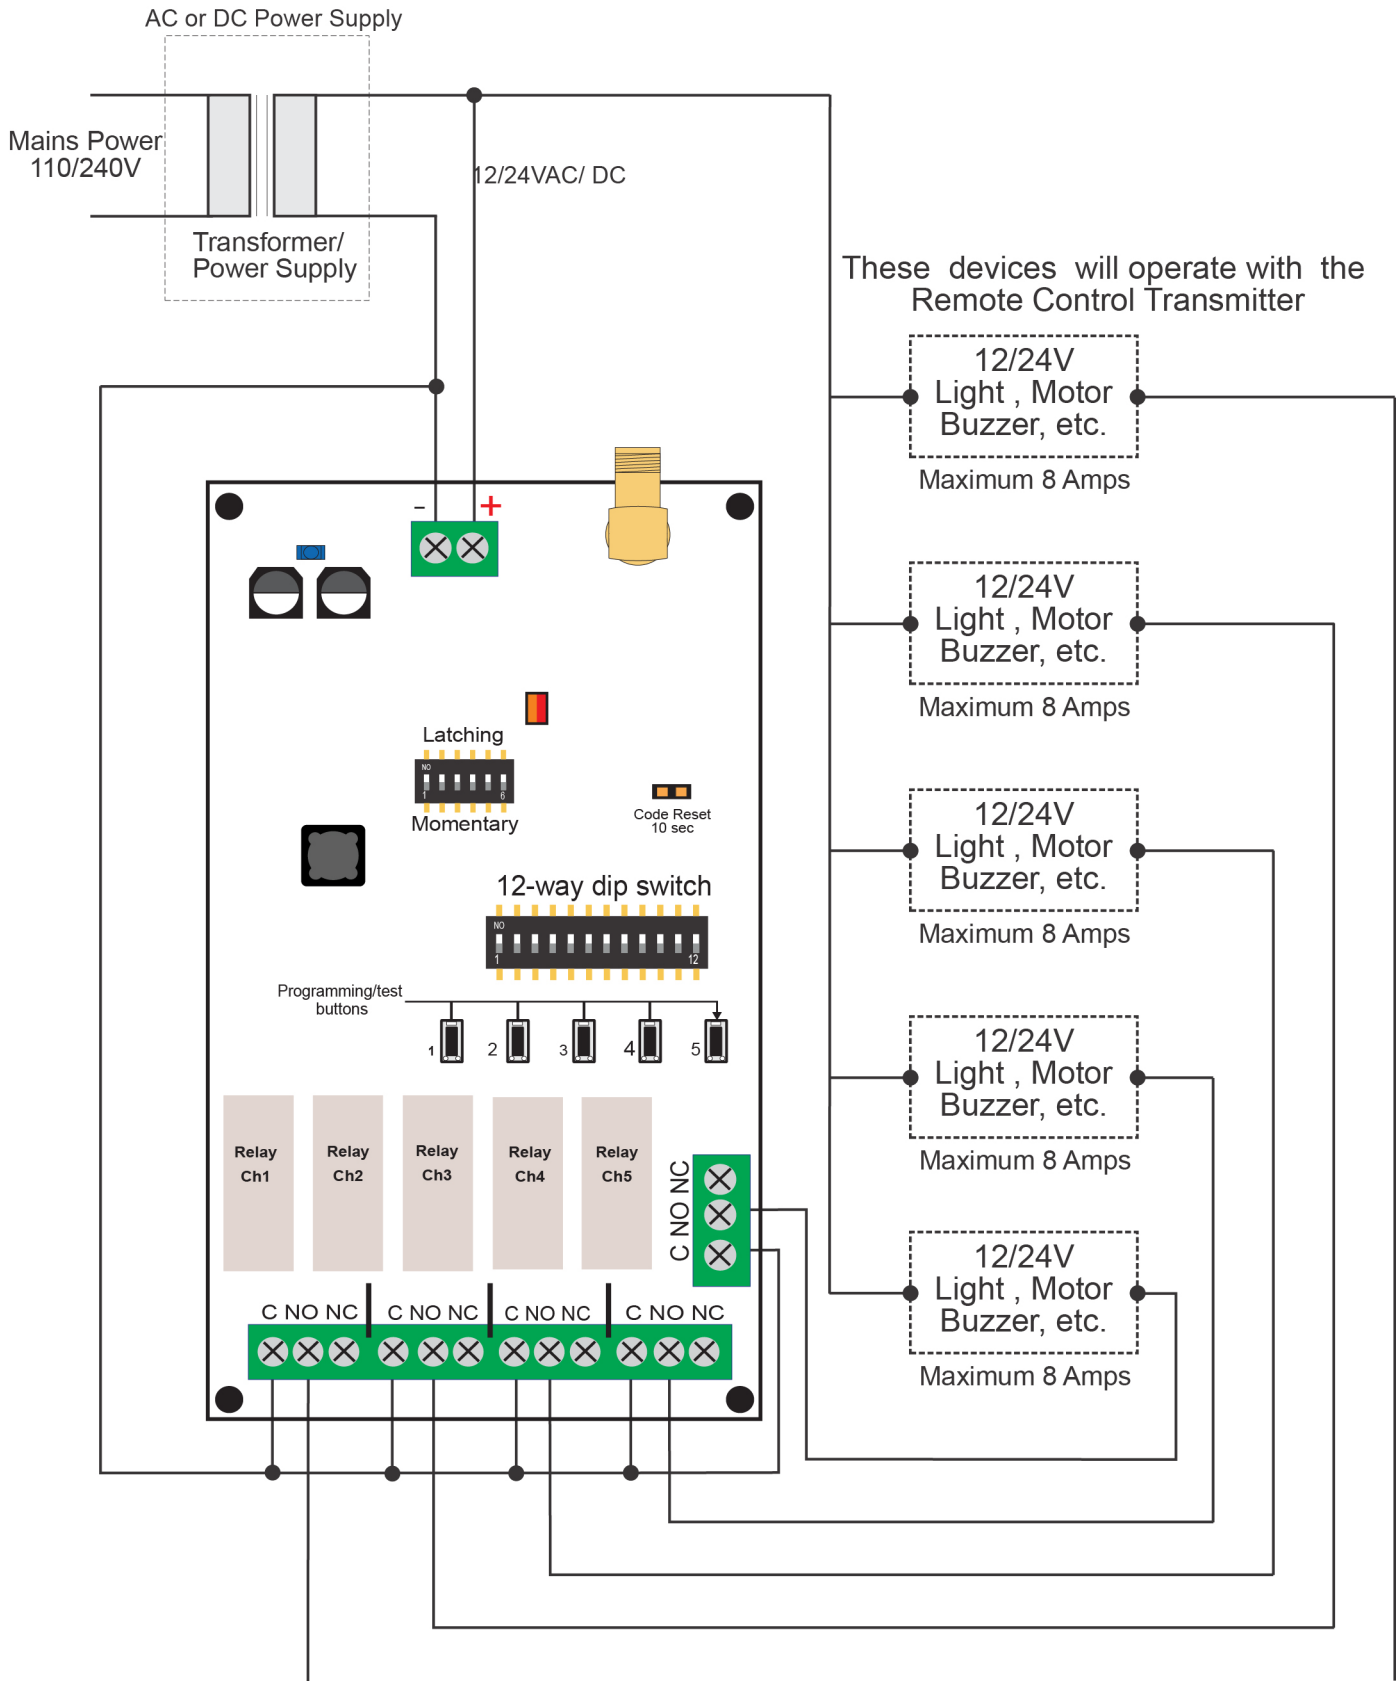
AC or DC Power Supply

Mains Power
110/240V

Transformer/
Power Supply

12/24VAC/ DC

These devices will operate with the Remote Control Transmitter

12/24V
Light , Motor
Buzzer, etc.
Maximum 8 Amps

12/24V
Light , Motor
Buzzer, etc.
Maximum 8 Amps

12/24V
Light , Motor
Buzzer, etc.
Maximum 8 Amps

12/24V
Light , Motor
Buzzer, etc.
Maximum 8 Amps

12/24V
Light , Motor
Buzzer, etc.
Maximum 8 Amps

- +

Latching
NO
1 6
Momentary

Code Reset
10 sec

12-way dip switch
NO
1 12

Programming/test
buttons

1 2 3 4 5

Relay Ch1

Relay Ch2

Relay Ch3

Relay Ch4

Relay Ch5

C NO NC

C NO NC C NO NC C NO NC C NO NC